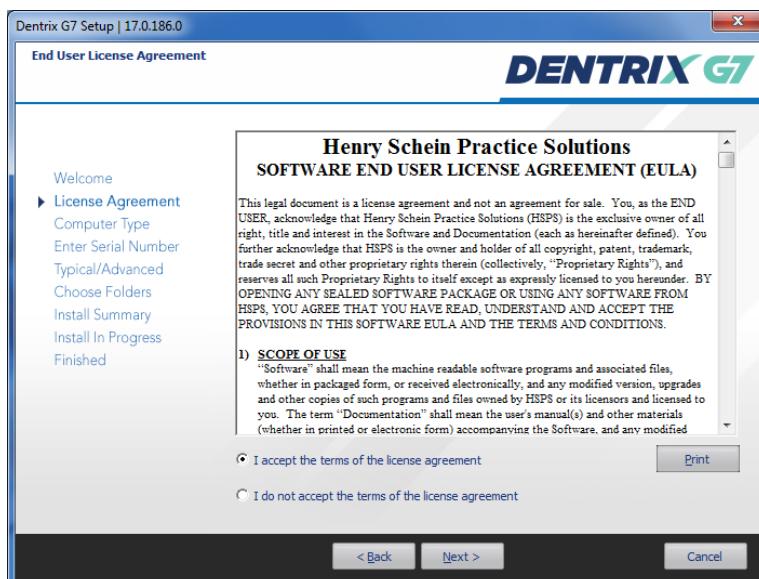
Dentrix G7 Setup | 17.0.186.0

End User License Agreement

DENTRIX G7

Welcome
License Agreement
Computer Type
Enter Serial Number
Typical/Advanced
Choose Folders
Install Summary
Install In Progress
Finished

Henry Schein Practice Solutions
SOFTWARE END USER LICENSE AGREEMENT (EULA)

This legal document is a license agreement and not an agreement for sale. You, as the END USER, acknowledge that Henry Schein Practice Solutions (HSPS) is the exclusive owner of all right, title and interest in the Software and Documentation (each as hereinafter defined). You further acknowledge that HSPS is the owner and holder of all copyright, patent, trademark, trade secret and other proprietary rights therein (collectively, "Proprietary Rights"), and reserves all such Proprietary Rights to itself except as expressly licensed to you hereunder. BY OPENING ANY SEALED SOFTWARE PACKAGE OR USING ANY SOFTWARE FROM HSPS, YOU AGREE THAT YOU HAVE READ, UNDERSTAND AND ACCEPT THE PROVISIONS IN THIS SOFTWARE EULA AND THE TERMS AND CONDITIONS.

1) SCOPE OF USE
"Software" shall mean the machine readable software programs and associated files, whether in packaged form, or received electronically, and any modified version, upgrades and other copies of such programs and files owned by HSPS or its licensors and licensed to you. The term "Documentation" shall mean the user's manual(s) and other materials (whether in printed or electronic form) accompanying the Software, and any modified

I accept the terms of the license agreement

Print

I do not accept the terms of the license agreement

< Back

Next >

Cancel